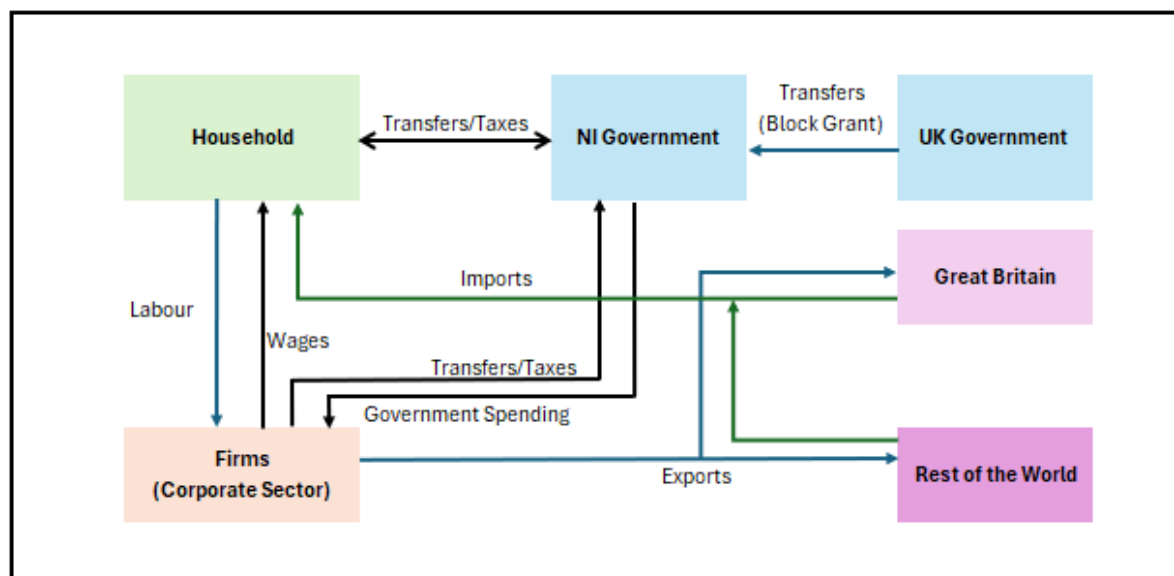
Household

Transfers/Taxes

NI Government

Transfers
(Block Grant)

UK Government

Great Britain

Imports

Labour

Wages

Transfers/Taxes

Government Spending

Firms
(Corporate Sector)

Exports

Rest of the World